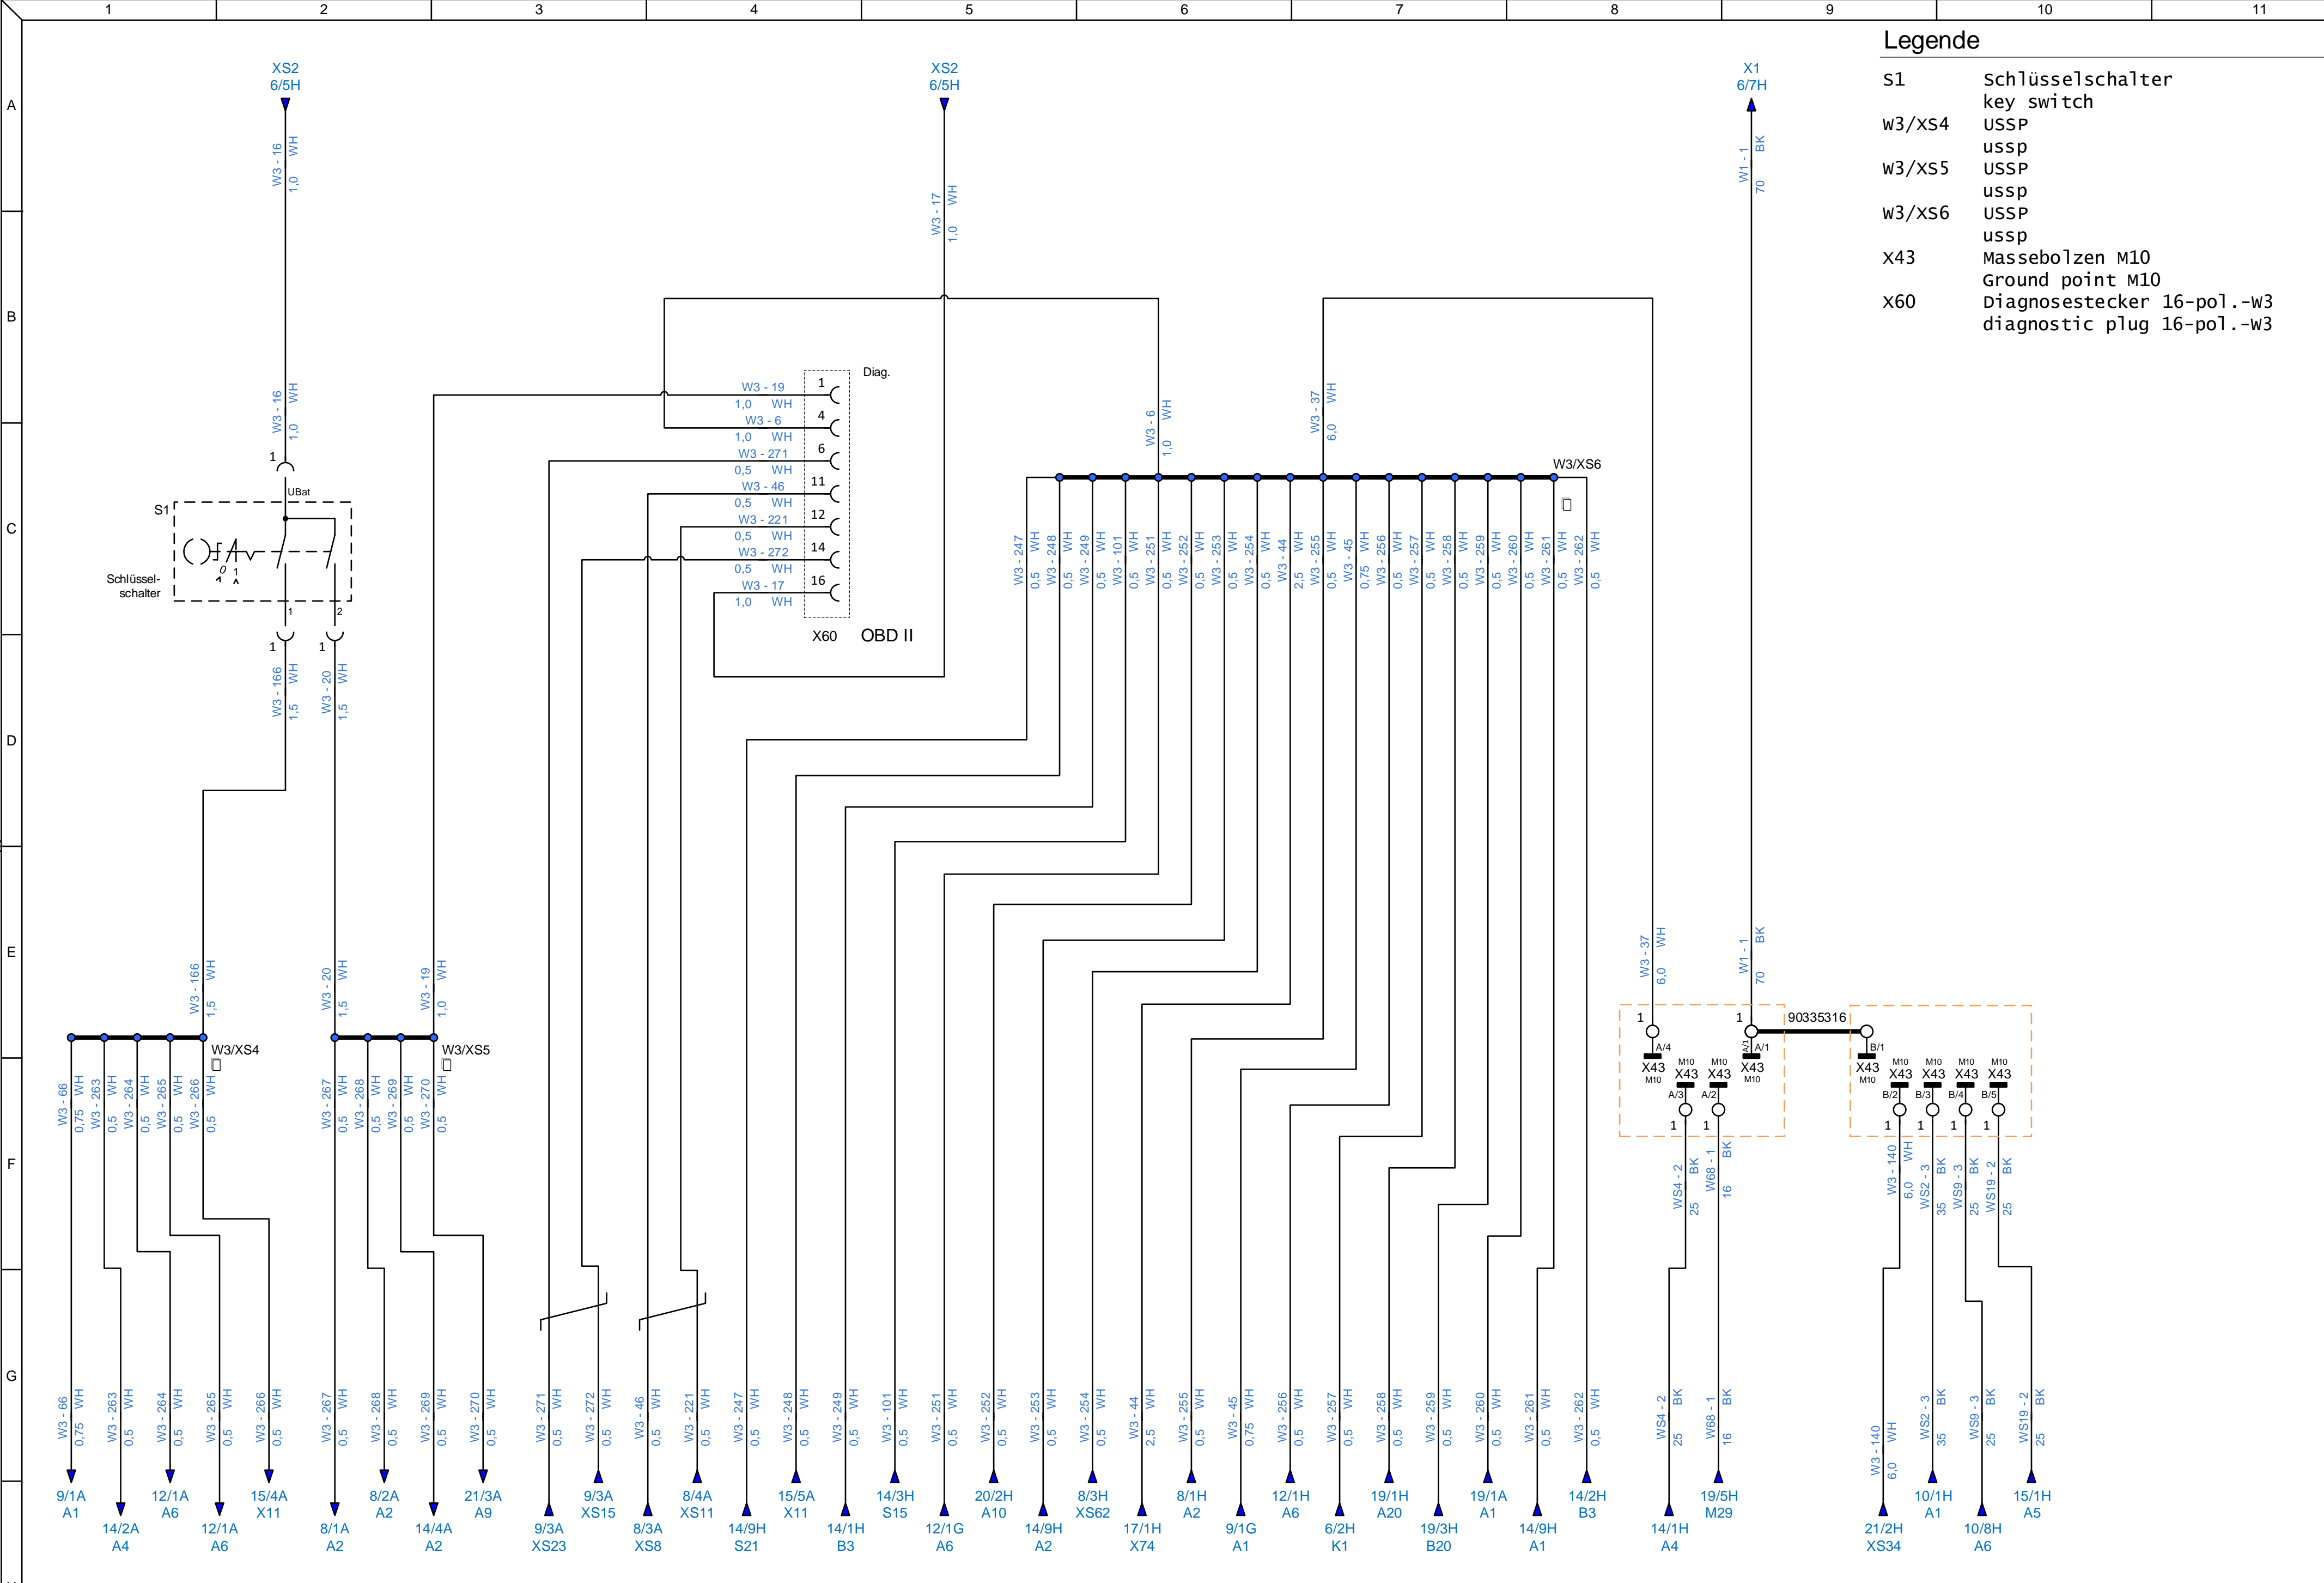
1 2 3 4 5 6 7 8 9 10 11

A B C D E F G

Legende

| | |
|---|---|
| S1 | Schlüsselschalter key switch |
| W3/XS4 | USSP ussp |
| W3/XS5 | USSP ussp |
| W3/XS6 | USSP ussp |
| X43 | Massebolzen M10 Ground point M10 |
| X60 | Diagnosestecker 16-pol.-W3 diagnostic plug 16-pol.-W3 |

XS2 6/5H
W3 - 16 WH 1,0
W3 - 16 WH 1,0
1
UBat
S1
0 1
Schlüssel-schalter
1 2
1 1
W3 - 166 WH 1,5
W3 - 20 WH 1,5

XS2 6/5H
W3 - 17 WH 1,0

Diag.
W3 - 19 1,0 WH 1
W3 - 6 1,0 WH 4
W3 - 271 0,5 WH 6
W3 - 46 0,5 WH 11
W3 - 221 0,5 WH 12
W3 - 272 0,5 WH 14
W3 - 17 1,0 WH 16
X60 OBD II

W3 - 6 WH 1,0
W3 - 37 WH 6,0
W3/XS6
W3 - 247 WH 0,5
W3 - 248 WH 0,5
W3 - 249 WH 0,5
W3 - 101 WH 0,5
W3 - 251 WH 0,5
W3 - 252 WH 0,5
W3 - 253 WH 0,5
W3 - 254 WH 0,5
W3 - 44 WH 2,5
W3 - 255 WH 0,5
W3 - 45 WH 0,75
W3 - 256 WH 0,5
W3 - 257 WH 0,5
W3 - 258 WH 0,5
W3 - 259 WH 0,5
W3 - 260 WH 0,5
W3 - 261 WH 0,5
W3 - 262 WH 0,5

X1 6/7H
W1 - 1 BK 70

W3 - 166 WH 1,5
W3 - 20 WH 1,5
W3 - 19 WH 1,0
W3/XS4
W3/XS5
W3 - 66 WH 0,75
W3 - 263 WH 0,5
W3 - 264 WH 0,5
W3 - 265 WH 0,5
W3 - 266 WH 0,5
W3 - 267 WH 0,5
W3 - 268 WH 0,5
W3 - 269 WH 0,5
W3 - 270 WH 0,5

W3 - 37 WH 6,0
W1 - 1 BK 70
1 1 90335316
A/4 X43 M10
M10 X43 A/3
M10 X43 A/2
A/1 A/1 X43 M10
B/1 X43 M10
M10 X43 B/2
M10 X43 B/3
M10 X43 B/4
M10 X43 B/5
1 1 1 1 1 1
WS4 - 2 BK 25
W68 - 1 BK 16
W3 - 140 WH 6,0
WS2 - 3 BK 35
WS9 - 3 BK 25
WS19 - 2 BK 25

W3 - 66 WH 0,75
W3 - 263 WH 0,5
W3 - 264 WH 0,5
W3 - 265 WH 0,5
W3 - 266 WH 0,5
W3 - 267 WH 0,5
W3 - 268 WH 0,5
W3 - 269 WH 0,5
W3 - 270 WH 0,5
W3 - 271 WH 0,5
W3 - 272 WH 0,5
W3 - 46 WH 0,5
W3 - 221 WH 0,5
W3 - 247 WH 0,5
W3 - 248 WH 0,5
W3 - 249 WH 0,5
W3 - 101 WH 0,5
W3 - 251 WH 0,5
W3 - 252 WH 0,5
W3 - 253 WH 0,5
W3 - 254 WH 0,5
W3 - 44 WH 2,5
W3 - 255 WH 0,5
W3 - 45 WH 0,75
W3 - 256 WH 0,5
W3 - 257 WH 0,5
W3 - 258 WH 0,5
W3 - 259 WH 0,5
W3 - 260 WH 0,5
W3 - 261 WH 0,5
W3 - 262 WH 0,5
WS4 - 2 BK 25
W68 - 1 BK 16
W3 - 140 WH 6,0
WS2 - 3 BK 35
WS9 - 3 BK 25
WS19 - 2 BK 25

9/1A A1
14/2A A4
12/1A A6
12/1A A6
15/4A X11
8/1A A2
8/2A A2
14/4A A2
21/3A A9
9/3A XS23
9/3A XS15
8/3A XS8
8/4A XS11
14/9H S21
15/5A X11
14/1H B3
14/3H S15
12/1G A6
20/2H A10
14/9H A2
8/3H XS62
17/1H X74
8/1H A2
9/1G A1
12/1H A6
6/2H K1
19/1H A20
19/3H B20
19/1A A1
14/9H A1
14/2H B3
14/1H A4
19/5H M29
21/2H XS34
10/1H A1
10/8H A6
15/1H A5